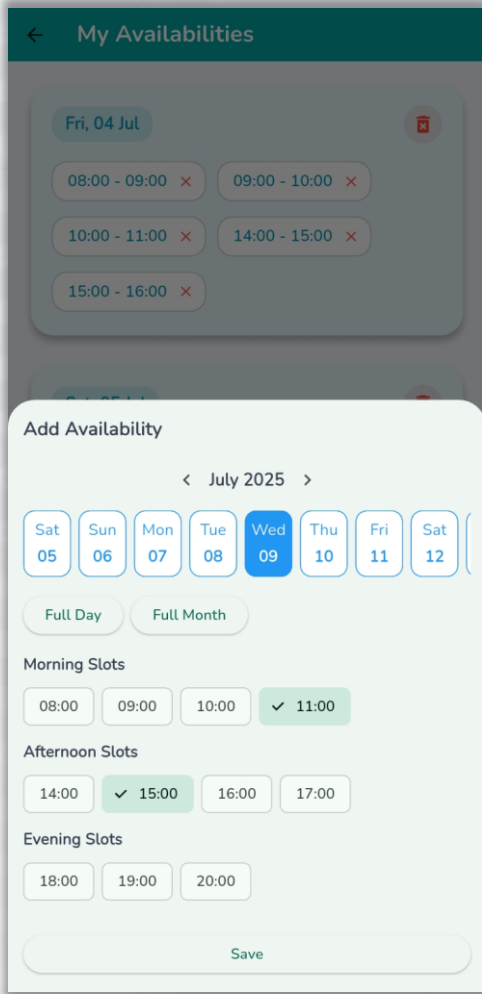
My Availabilities

Fri, 04 Jul

08:00 - 09:00 ✕
09:00 - 10:00 ✕
10:00 - 11:00 ✕
14:00 - 15:00 ✕
15:00 - 16:00 ✕

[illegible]

Add Availability

‹ July 2025 ›

Sat 05
Sun 06
Mon 07
Tue 08
Wed 09
Thu 10
Fri 11
Sat 12

Full Day
Full Month

Morning Slots

08:00
09:00
10:00
✓ 11:00

Afternoon Slots

14:00
✓ 15:00
16:00
17:00

Evening Slots

18:00
19:00
20:00

Save